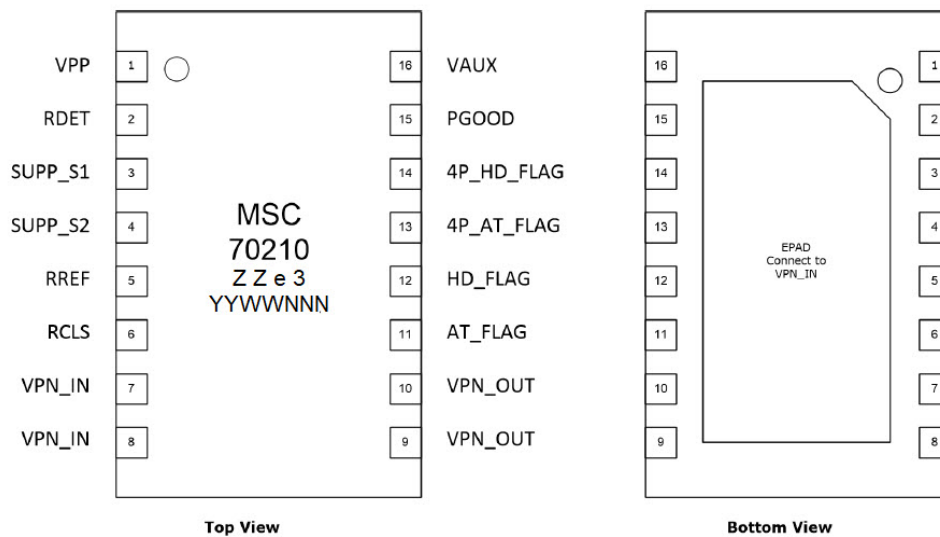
VPP 1
RDET 2
SUPP_S1 3
SUPP_S2 4
RREF 5
RCLS 6
VPN_IN 7
VPN_IN 8

MSC
70210
Z Z e 3
YYWWNNN

16 VAUX
15 PGOOD
14 4P_HD_FLAG
13 4P_AT_FLAG
12 HD_FLAG
11 AT_FLAG
10 VPN_OUT
9 VPN_OUT

Top View

16
15
14
13
12
11
10
9

EPAD
Connect to
VPN_IN

1
2
3
4
5
6
7
8

Bottom View